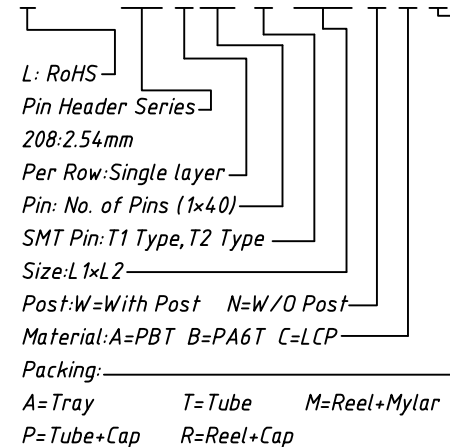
L: RoHS
Pin Header Series
208:2.54mm
Per Row:Single layer
Pin: No. of Pins (1×40)
SMT Pin:T1 Type,T2 Type
Size:L1×L2
Post:W=With Post N=W/O Post
Material:A=PBT B=PA6T C=LCP
Packing:
A=Tray T=Tube M=Reel+Mylar
P=Tube+Cap R=Reel+Cap